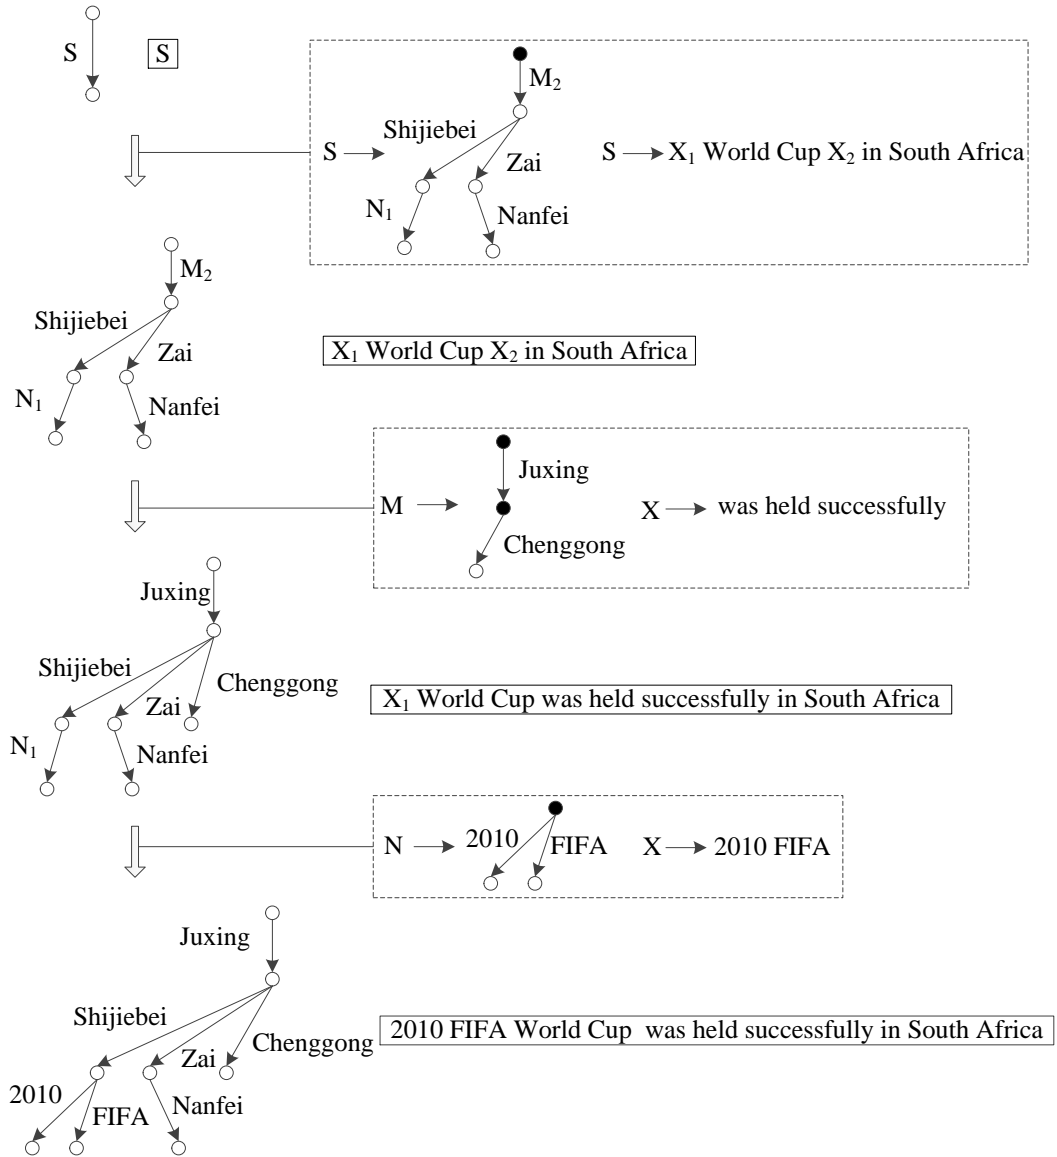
S S

$M_2$
S → Shijiebei Zai $N_1$ Nanfei S → $X_1$ World Cup $X_2$ in South Africa

$M_2$
Shijiebei Zai
$N_1$ Nanfei

$X_1$ World Cup $X_2$ in South Africa

Juxing
M → Chenggong X → was held successfully

Juxing
Shijiebei Zai Chenggong
$N_1$ Nanfei

$X_1$ World Cup was held successfully in South Africa

N → 2010 FIFA X → 2010 FIFA

Juxing
Shijiebei Zai Chenggong
2010 FIFA Nanfei

2010 FIFA World Cup was held successfully in South Africa